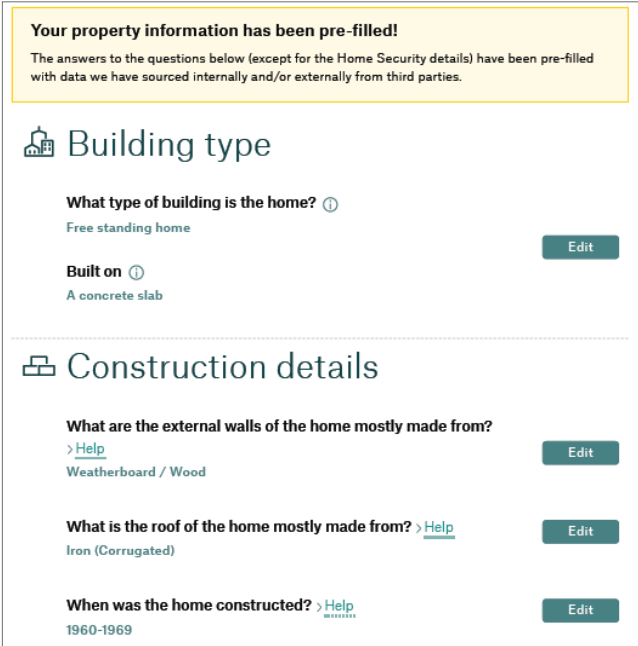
Your property information has been pre-filled!

The answers to the questions below (except for the Home Security details) have been pre-filled with data we have sourced internally and/or externally from third parties.

Building type

What type of building is the home?

Free standing home

Edit

Built on

A concrete slab

Construction details

What are the external walls of the home mostly made from?

Help

Edit

Weatherboard / Wood

What is the roof of the home mostly made from? Help

Edit

Iron (Corrugated)

When was the home constructed? Help

Edit

1960-1969